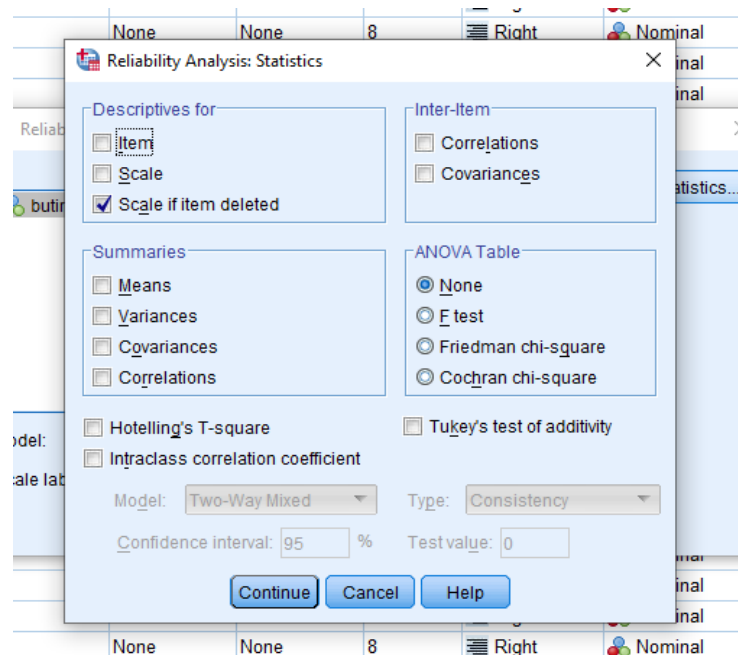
None None 8 Right Nominal

Reliability Analysis: Statistics

inal

inal

Reliab

butin

tatistics...

Descriptives for

Item

Scale

Scale if item deleted

Inter-Item

Correlations

Covariances

Summaries

Means

Variances

Covariances

Correlations

ANOVA Table

None

F test

Friedman chi-square

Cochran chi-square

odel:

ale lab

Hotelling's T-square

Tukey's test of additivity

Intraclass correlation coefficient

Model: Two-Way Mixed

Type: Consistency

Confidence interval: 95 %

Test value: 0

inal

inal

Continue

Cancel

Help

None None 8 Right Nominal